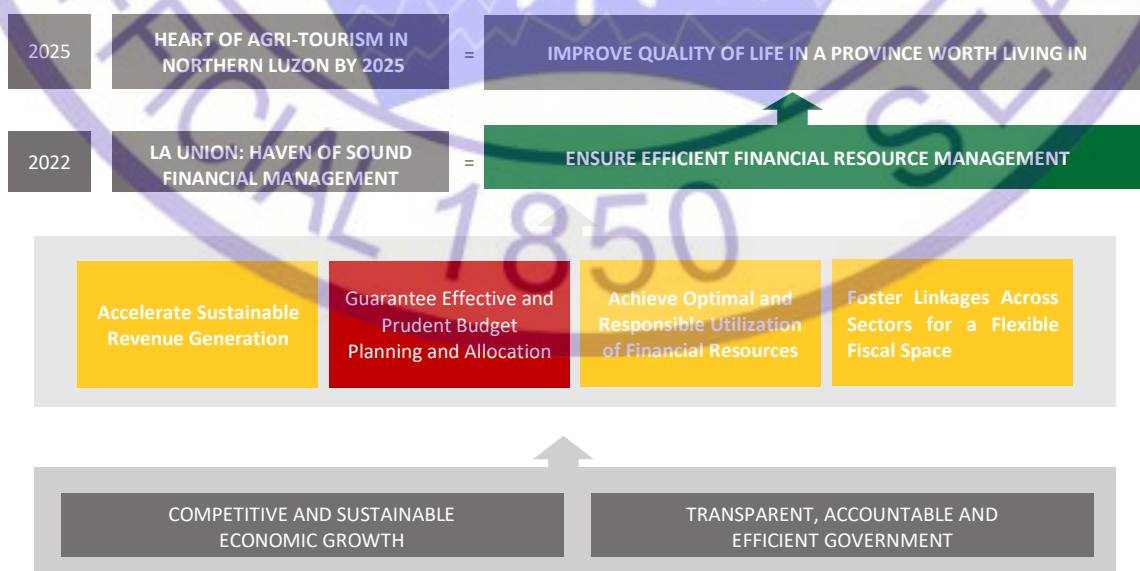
2025

HEART OF AGRI-TOURISM IN NORTHERN LUZON BY 2025

=

IMPROVE QUALITY OF LIFE IN A PROVINCE WORTH LIVING IN

2022

LA UNION: HAVEN OF SOUND FINANCIAL MANAGEMENT

=

ENSURE EFFICIENT FINANCIAL RESOURCE MANAGEMENT

1850

Accelerate Sustainable Revenue Generation

Guarantee Effective and Prudent Budget Planning and Allocation

Achieve Optimal and Responsible Utilization of Financial Resources

Foster Linkages Across Sectors for a Flexible Fiscal Space

COMPETITIVE AND SUSTAINABLE ECONOMIC GROWTH

TRANSPARENT, ACCOUNTABLE AND EFFICIENT GOVERNMENT